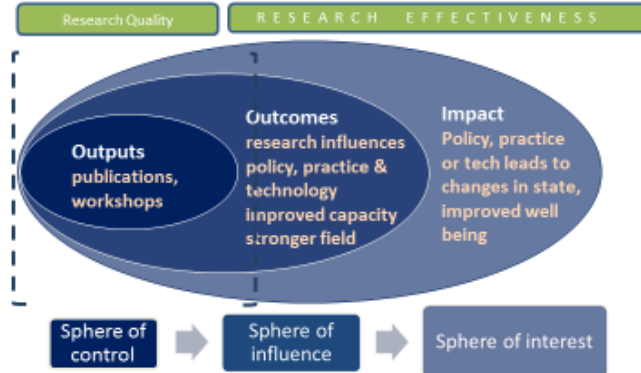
Research Quality

RESEARCH EFFECTIVENESS

Outputs
publications, workshops

Outcomes
research influences policy, practice & technology
improved capacity
stronger field

Impact
Policy, practice or tech leads to changes in state, improved well being

Sphere of control

Sphere of influence

Sphere of interest